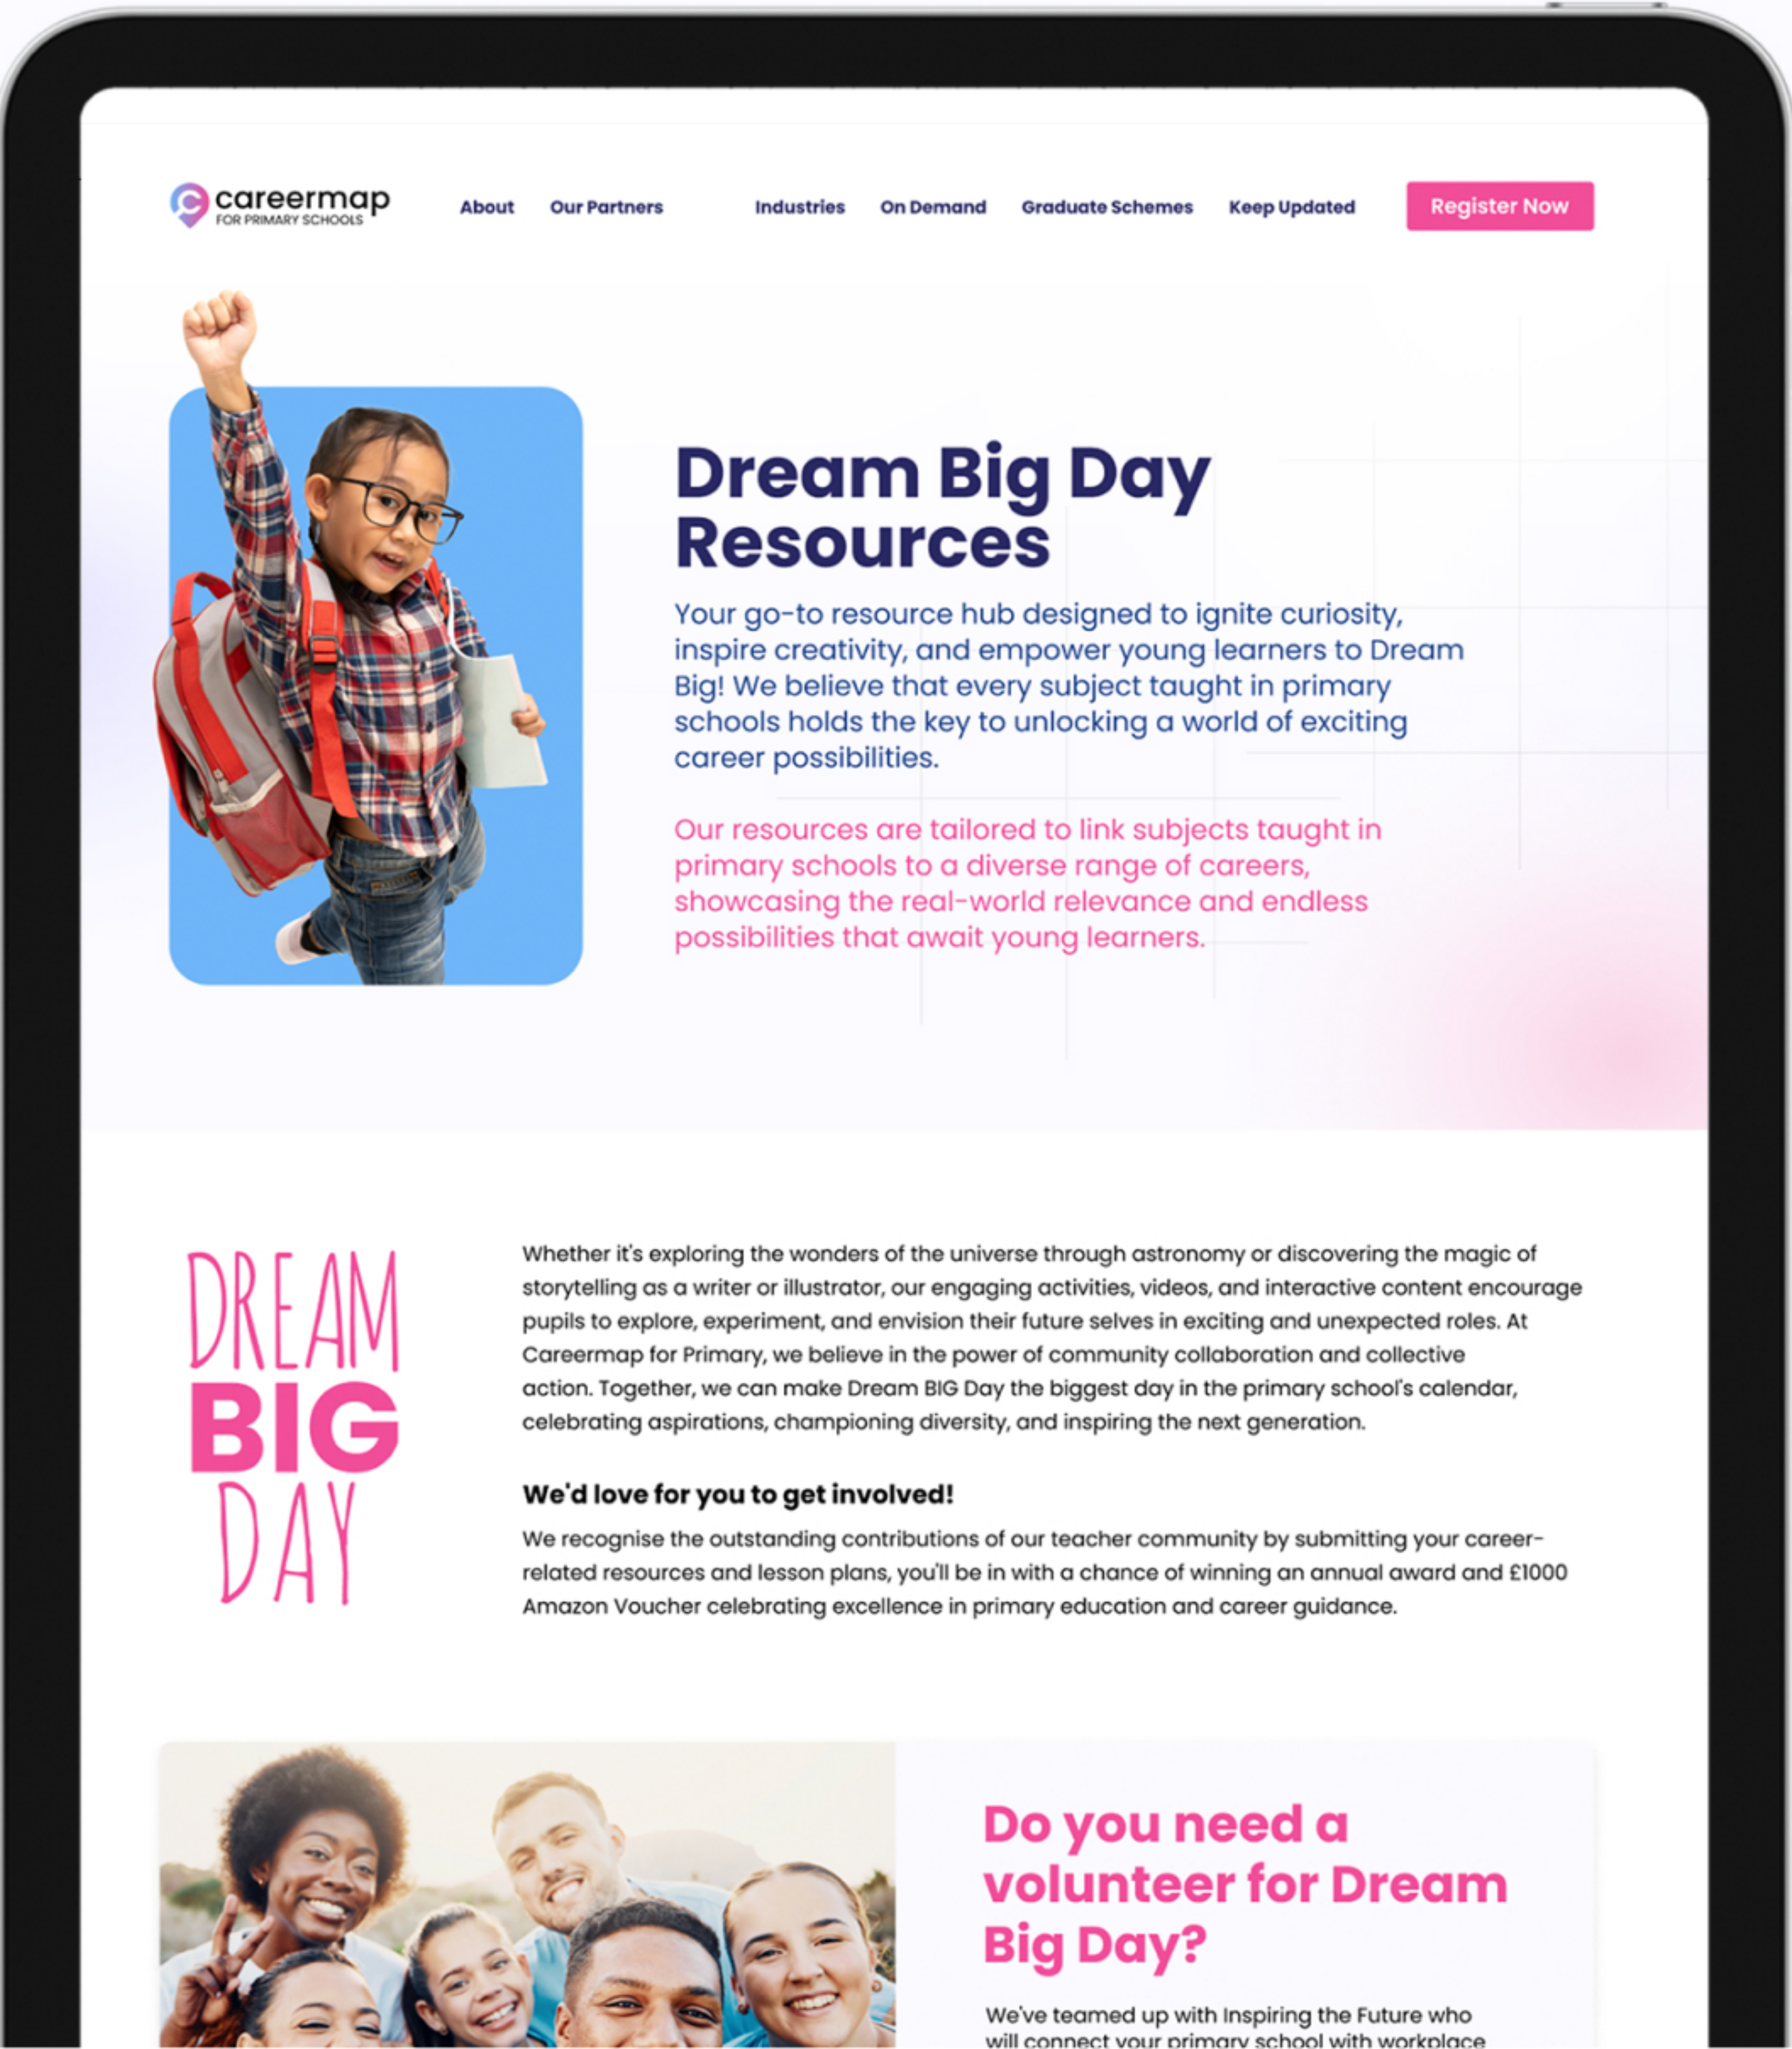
careermap
FOR PRIMARY SCHOOLS

About Our Partners Industries On Demand Graduate Schemes Keep Updated Register Now

Dream Big Day Resources

Your go-to resource hub designed to ignite curiosity, inspire creativity, and empower young learners to Dream Big! We believe that every subject taught in primary schools holds the key to unlocking a world of exciting career possibilities.

Our resources are tailored to link subjects taught in primary schools to a diverse range of careers, showcasing the real-world relevance and endless possibilities that await young learners.

DREAM BIG DAY

Whether it's exploring the wonders of the universe through astronomy or discovering the magic of storytelling as a writer or illustrator, our engaging activities, videos, and interactive content encourage pupils to explore, experiment, and envision their future selves in exciting and unexpected roles. At Careermap for Primary, we believe in the power of community collaboration and collective action. Together, we can make Dream BIG Day the biggest day in the primary school's calendar, celebrating aspirations, championing diversity, and inspiring the next generation.

We'd love for you to get involved!

We recognise the outstanding contributions of our teacher community by submitting your career-related resources and lesson plans, you'll be in with a chance of winning an annual award and £1000 Amazon Voucher celebrating excellence in primary education and career guidance.

Do you need a volunteer for Dream Big Day?

We've teamed up with Inspiring the Future who will connect your primary school with workplace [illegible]